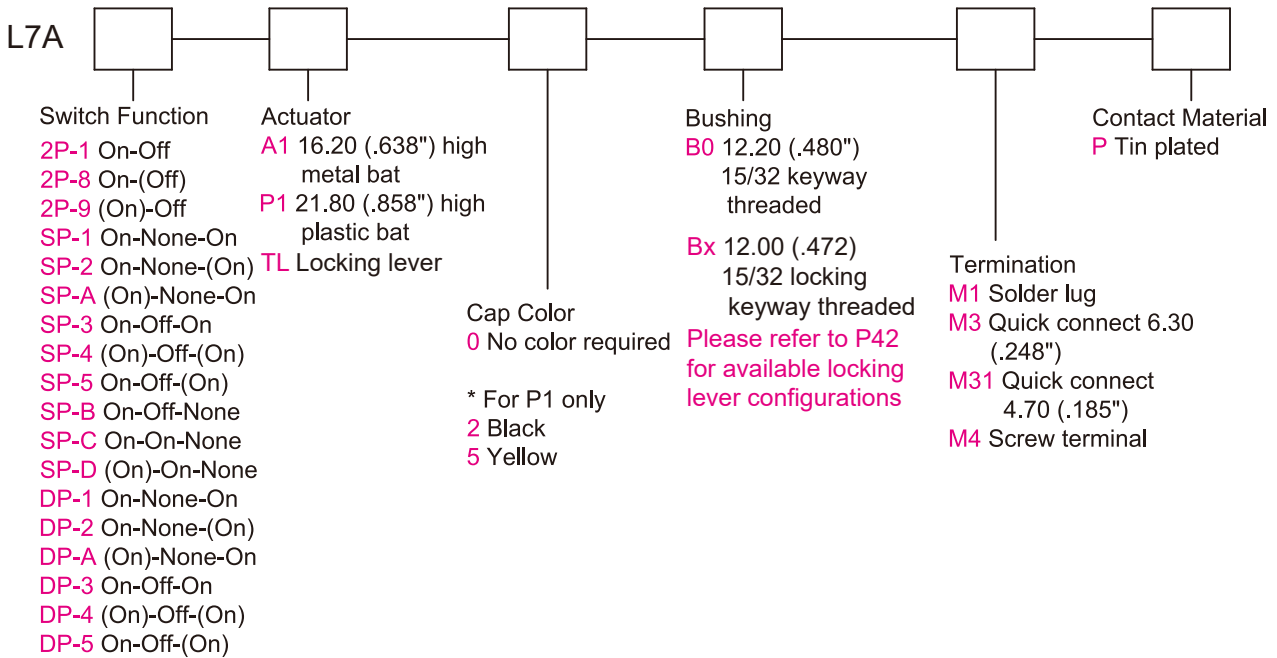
L7A

Switch Function
2P-1 On-Off
2P-8 On-(Off)
2P-9 (On)-Off
SP-1 On-None-On
SP-2 On-None-(On)
SP-A (On)-None-On
SP-3 On-Off-On
SP-4 (On)-Off-(On)
SP-5 On-Off-(On)
SP-B On-Off-None
SP-C On-On-None
SP-D (On)-On-None
DP-1 On-None-On
DP-2 On-None-(On)
DP-A (On)-None-On
DP-3 On-Off-On
DP-4 (On)-Off-(On)
DP-5 On-Off-(On)

Actuator
A1 16.20 (.638") high metal bat
P1 21.80 (.858") high plastic bat
TL Locking lever

Cap Color
0 No color required

* For P1 only
2 Black
5 Yellow

Bushing
B0 12.20 (.480") 15/32 keyway threaded
Bx 12.00 (.472) 15/32 locking keyway threaded
Please refer to P42 for available locking lever configurations

Termination
M1 Solder lug
M3 Quick connect 6.30 (.248")
M31 Quick connect 4.70 (.185")
M4 Screw terminal

Contact Material
P Tin plated